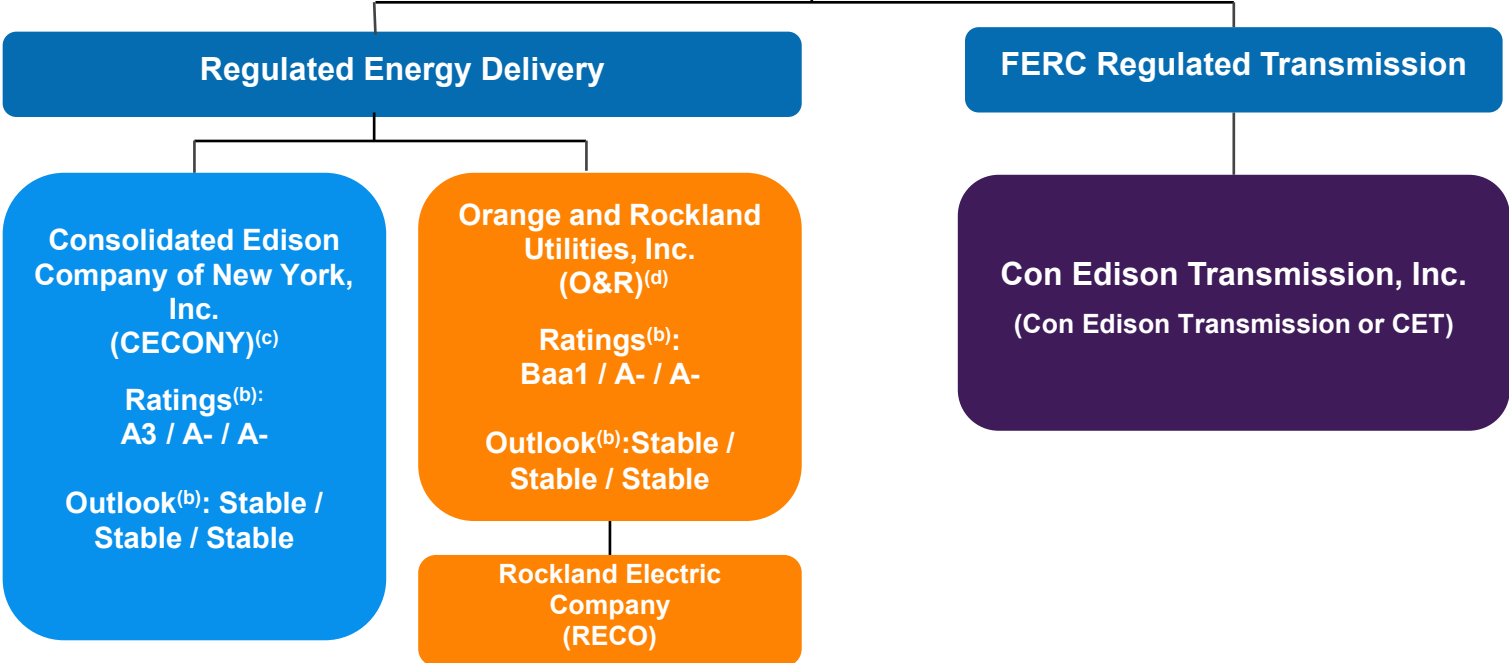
Regulated Energy Delivery

FERC Regulated Transmission

Consolidated Edison Company of New York, Inc. (CECONY)$^{(c)}$

Ratings$^{(b):}$ A3 / A- / A-

Outlook$^{(b)}$: Stable / Stable / Stable

Orange and Rockland Utilities, Inc. (O&R)$^{(d)}$

Ratings$^{(b)}$: Baa1 / A- / A-

Outlook$^{(b)}$:Stable / Stable / Stable

Rockland Electric Company (RECO)

Con Edison Transmission, Inc.

(Con Edison Transmission or CET)